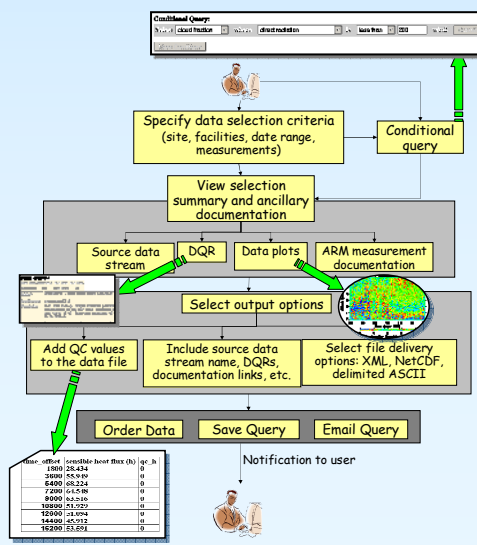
Conditional Query:

cloud fraction

direct radiation

less than

Specify data selection criteria (site, facilities, date range, measurements)

Conditional query

View selection summary and ancillary documentation

Source data stream

DQR

Data plots

ARM measurement documentation

Select output options

Add QC values to the data file

Include source data stream name, DQRs, documentation links, etc.

Select file delivery options: XML, NetCDF, delimited ASCII

Order Data

Save Query

Email Query

Notification to user

| time_offset | sensible heat flux (h) | qc_h |
|---|---|---|
| 1800 | 28.434 | 0 |
| 3600 | 55.919 | 0 |
| 5400 | 68.224 | 0 |
| 7200 | 61.518 | 0 |
| 9000 | 63.516 | 0 |
| 10800 | 51.929 | 0 |
| 12600 | 51.094 | 0 |
| 14400 | 45.932 | 0 |
| 16200 | 53.591 | 0 |